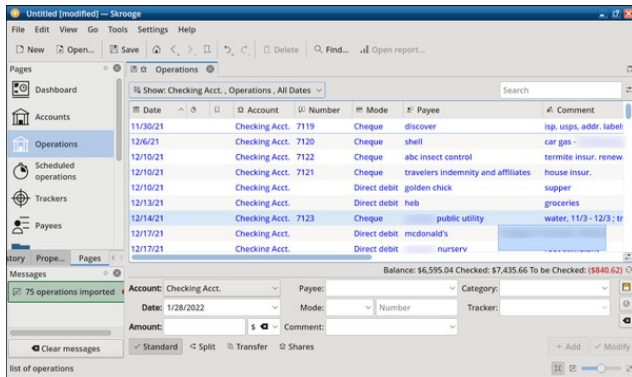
Untitled [modified] — Skrooge

File Edit View Go Tools Settings Help

New Open... Save Delete Find... Open report...

Pages

Dashboard

Accounts

Operations

Scheduled operations

Trackers

Payees

tory Prope... Pages

Messages

75 operations imported

Clear messages

list of operations

Operations

Show: Checking Acct. , Operations , All Dates

Search

| Date | | Account | Number | Mode | Payee | Comment |
|---|---|---|---|---|---|---|
| 11/30/21 | | Checking Acct. | 7119 | Cheque | discover | isp, usps, addr. label |
| 12/6/21 | | Checking Acct. | 7120 | Cheque | shell | car gas - |
| 12/10/21 | | Checking Acct. | 7122 | Cheque | abc insect control | termite insur. renew |
| 12/10/21 | | Checking Acct. | 7121 | Cheque | travelers indemnity and affiliates | house insur. |
| 12/10/21 | | Checking Acct. | | Direct debit | golden chick | supper |
| 12/13/21 | | Checking Acct. | | Direct debit | heb | groceries |
| 12/14/21 | | Checking Acct. | 7123 | Cheque | public utility | water, 11/3 - 12/3 ; tr |
| 12/17/21 | | Checking Acct. | | Direct debit | mcdonald's | |
| 12/17/21 | | Checking Acct. | | Direct debit | nursery | |

Balance: $6,595.04 Checked: $7,435.66 To be Checked: ($840.62)

Account: Checking Acct. Payee: Category:

Date: 1/28/2022 Mode: Number Tracker:

Amount: $ Comment:

Standard Split Transfer Shares

Add Modify